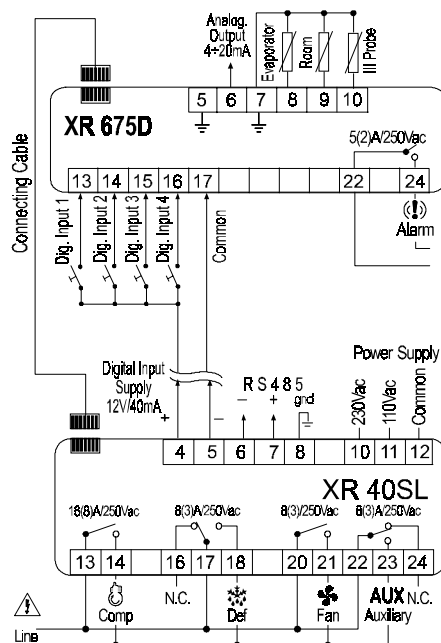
Analog. Output 4÷20mA

Evaporator

Room

III Probe

5 6 7 8 9 10

XR 675D

5(2)A/250Vac

Connecting Cable

13 14 15 16 17 22 24

Dig. Input 1

Dig. Input 2

Dig. Input 3

Dig. Input 4

Common

Alarm

Power Supply

Digital Input Supply 12V/40mA

+

–

RS485

–

+

gnd

230Vac

110Vac

Common

4 5 6 7 8 10 11 12

XR 40SL

16(6)A/250Vac

8(3)A/250Vac

8(3)/250Vac

8(3)A/250Vac

13 14 16 17 18 20 21 22 23 24

Comp

N.C.

Def

Fan

AUX

N.C.

Auxiliary

Line